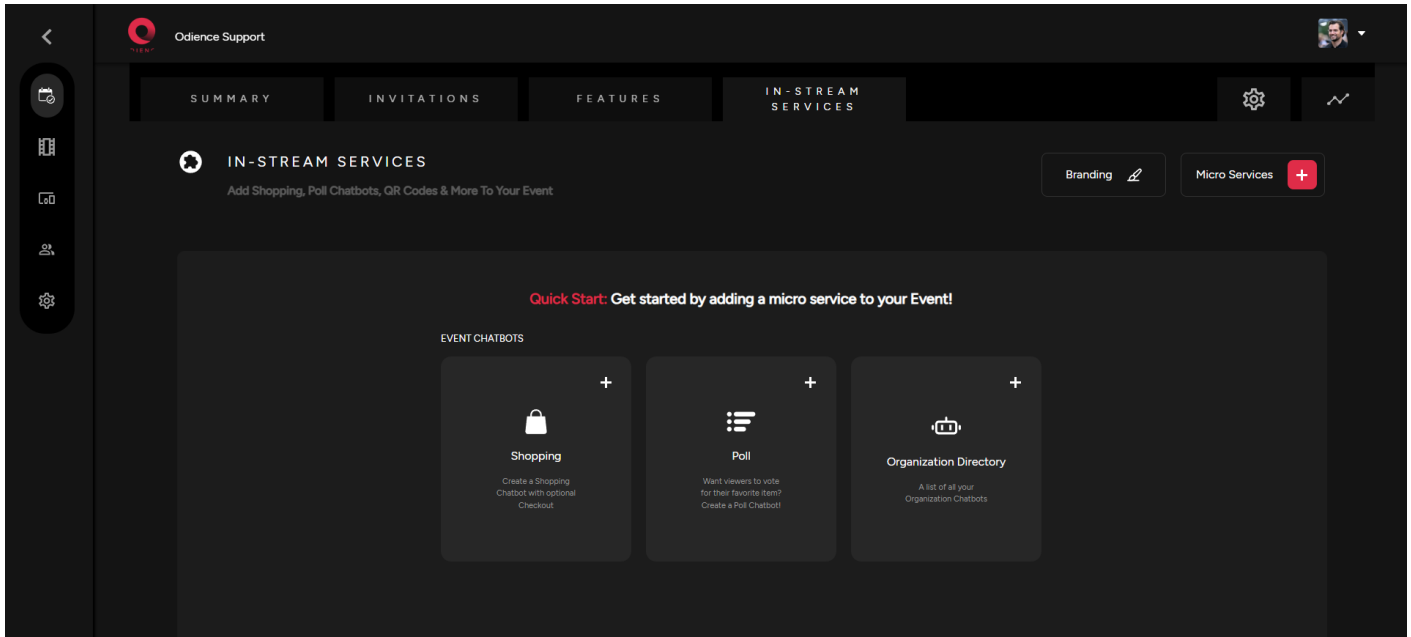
Odience Support

SUMMARY

INVITATIONS

FEATURES

IN-STREAM SERVICES

IN-STREAM SERVICES

Add Shopping, Poll Chatbots, QR Codes & More To Your Event

Branding

Micro Services

Quick Start: Get started by adding a micro service to your Event!

EVENT CHATBOTS

Shopping

Create a Shopping Chatbot with optional Checkout

Poll

Want viewers to vote for their favorite item? Create a Poll Chatbot!

Organization Directory

A list of all your Organization Chatbots